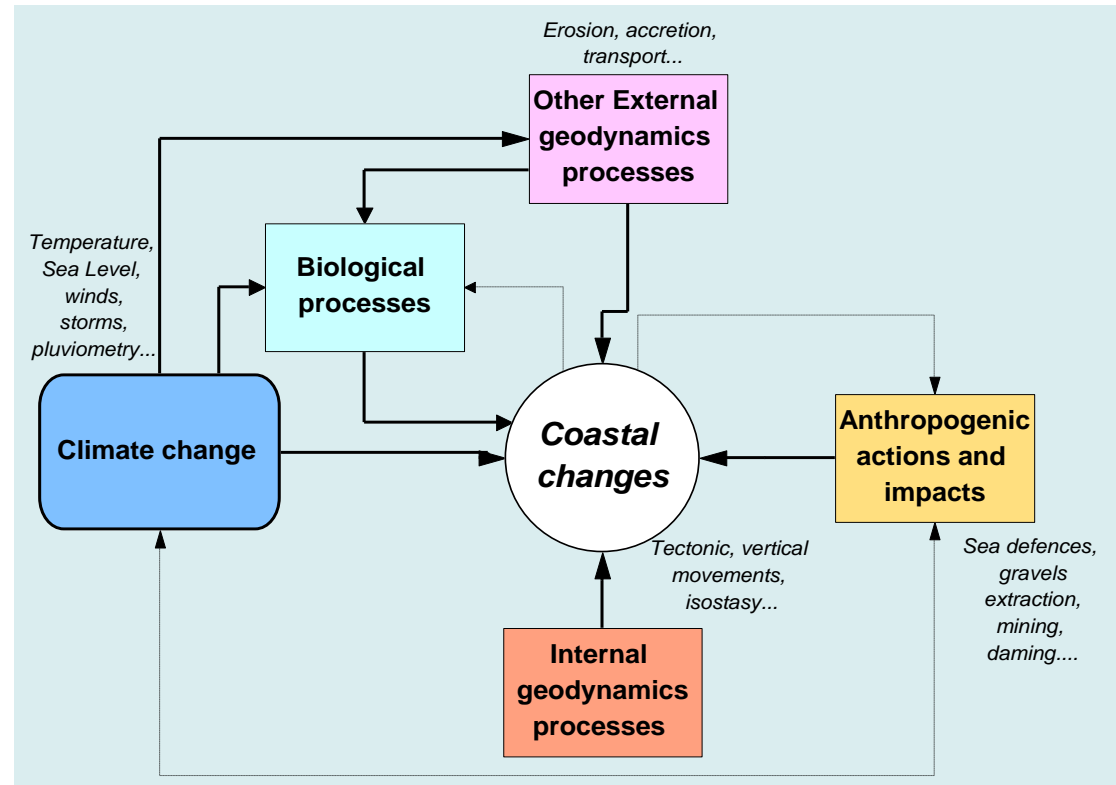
Erosion, accretion, transport...

Other External geodynamics processes

Temperature, Sea Level, winds, storms, pluviometry...

Biological processes

Climate change

Coastal changes

Anthropogenic actions and impacts

Tectonic, vertical movements, isostasy...

Sea defences, gravels extraction, mining, daming....

Internal geodynamics processes